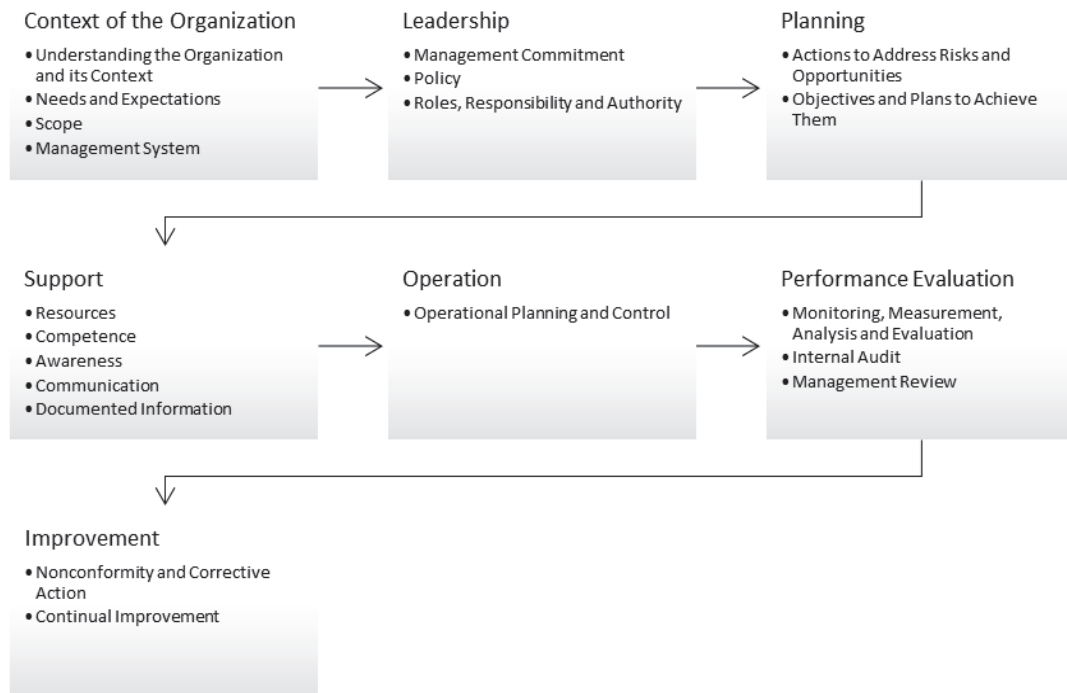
Context of the Organization

• Understanding the Organization and its Context
• Needs and Expectations
• Scope
• Management System

Leadership

• Management Commitment
• Policy
• Roles, Responsibility and Authority

Planning

• Actions to Address Risks and Opportunities
• Objectives and Plans to Achieve Them

Support

• Resources
• Competence
• Awareness
• Communication
• Documented Information

Operation

• Operational Planning and Control

Performance Evaluation

• Monitoring, Measurement, Analysis and Evaluation
• Internal Audit
• Management Review

Improvement

• Nonconformity and Corrective Action
• Continual Improvement